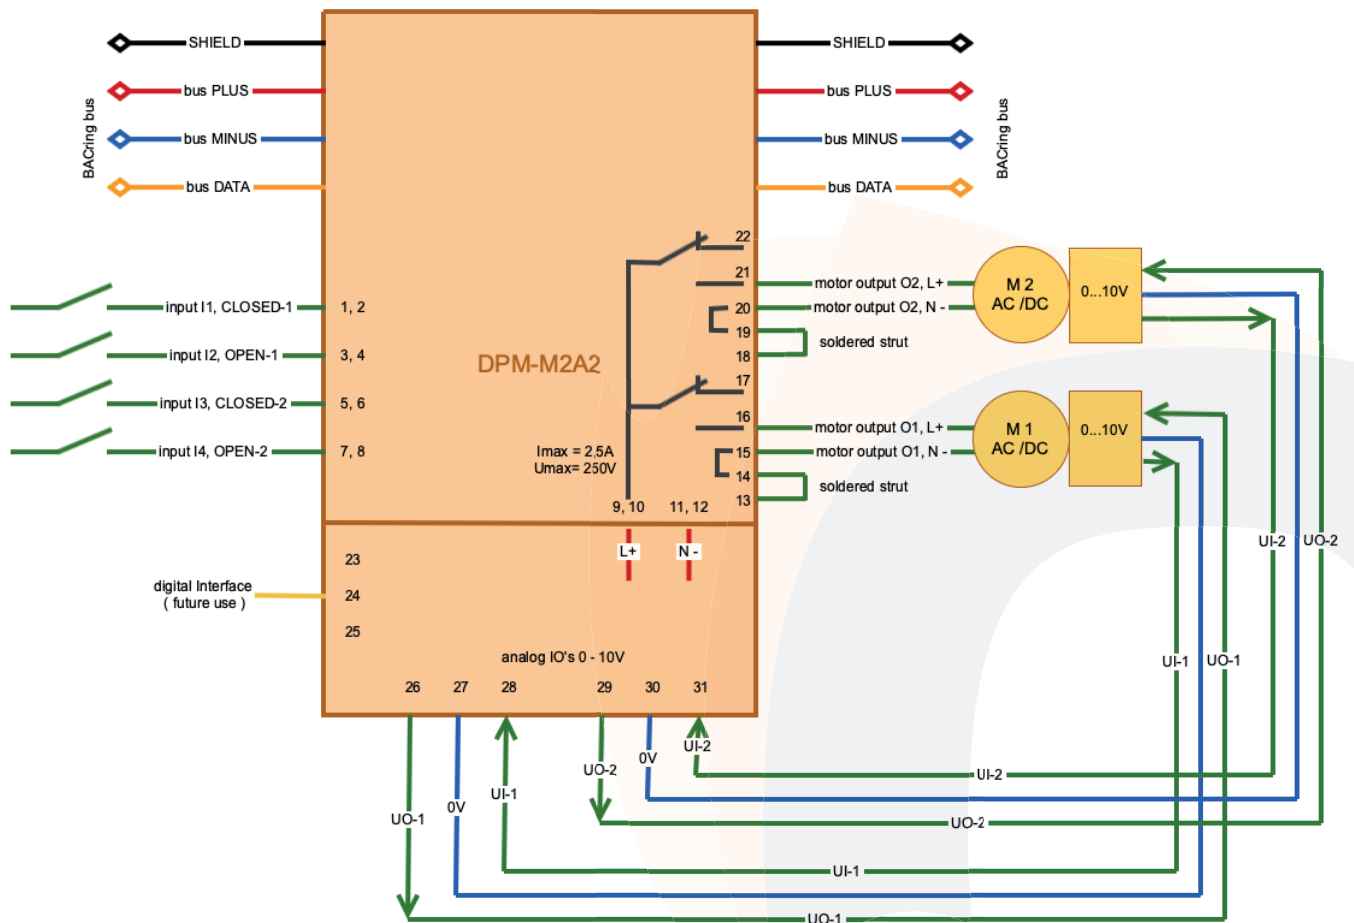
SHIELD
bus PLUS
bus MINUS
bus DATA
BACring bus

SHIELD
bus PLUS
bus MINUS
bus DATA
BACring bus

22
21
20
19
18
17
16
15
14
13

motor output O2, L+
motor output O2, N -
soldered strut
M 2
AC /DC
0...10V

motor output O1, L+
motor output O1, N -
soldered strut
M 1
AC /DC
0...10V

input I1, CLOSED-1
1, 2
input I2, OPEN-1
3, 4
input I3, CLOSED-2
5, 6
input I4, OPEN-2
7, 8

DPM-M2A2

Imax = 2,5A
Umax= 250V

9, 10
11, 12
L+
N -

23
digital Interface
( future use )
24
25

analog IO's 0 - 10V
26
27
28
29
30
31

UI-2
UO-2
UI-1
UO-1

UI-2
0V
UO-2
UI-1
0V
UO-1

UI-2
UO-2
UI-1
UO-1